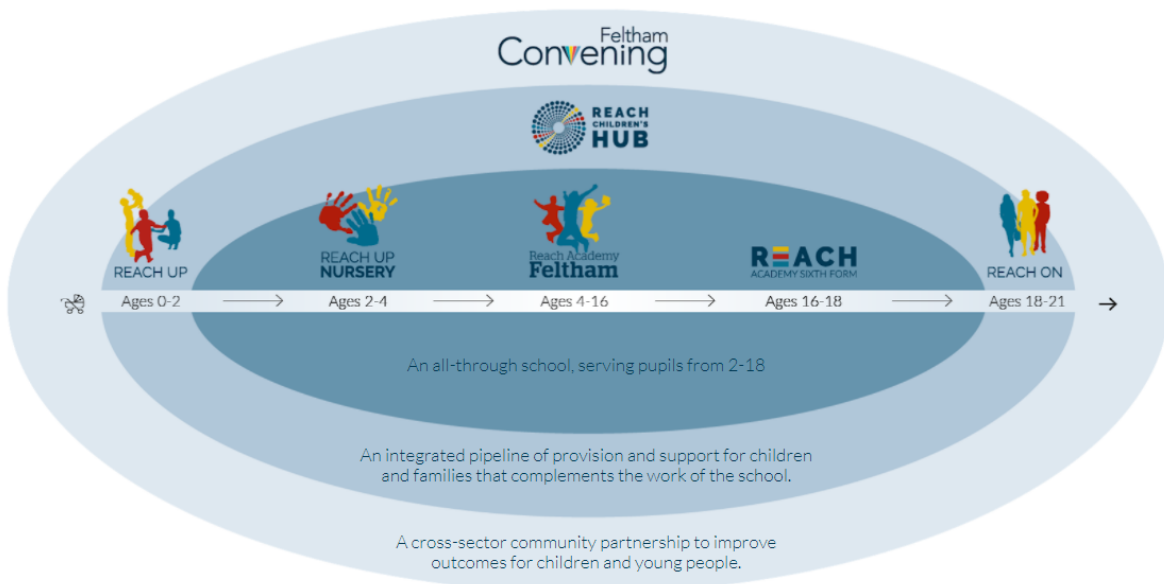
Feltham Convening

REACH CHILDREN'S HUB

REACH UP

REACH UP NURSERY

Reach Academy Feltham

REACH ACADEMY SIXTH FORM

REACH ON

Ages 0-2 → Ages 2-4 → Ages 4-16 → Ages 16-18 → Ages 18-21 →

An all-through school, serving pupils from 2-18

An integrated pipeline of provision and support for children and families that complements the work of the school.

A cross-sector community partnership to improve outcomes for children and young people.